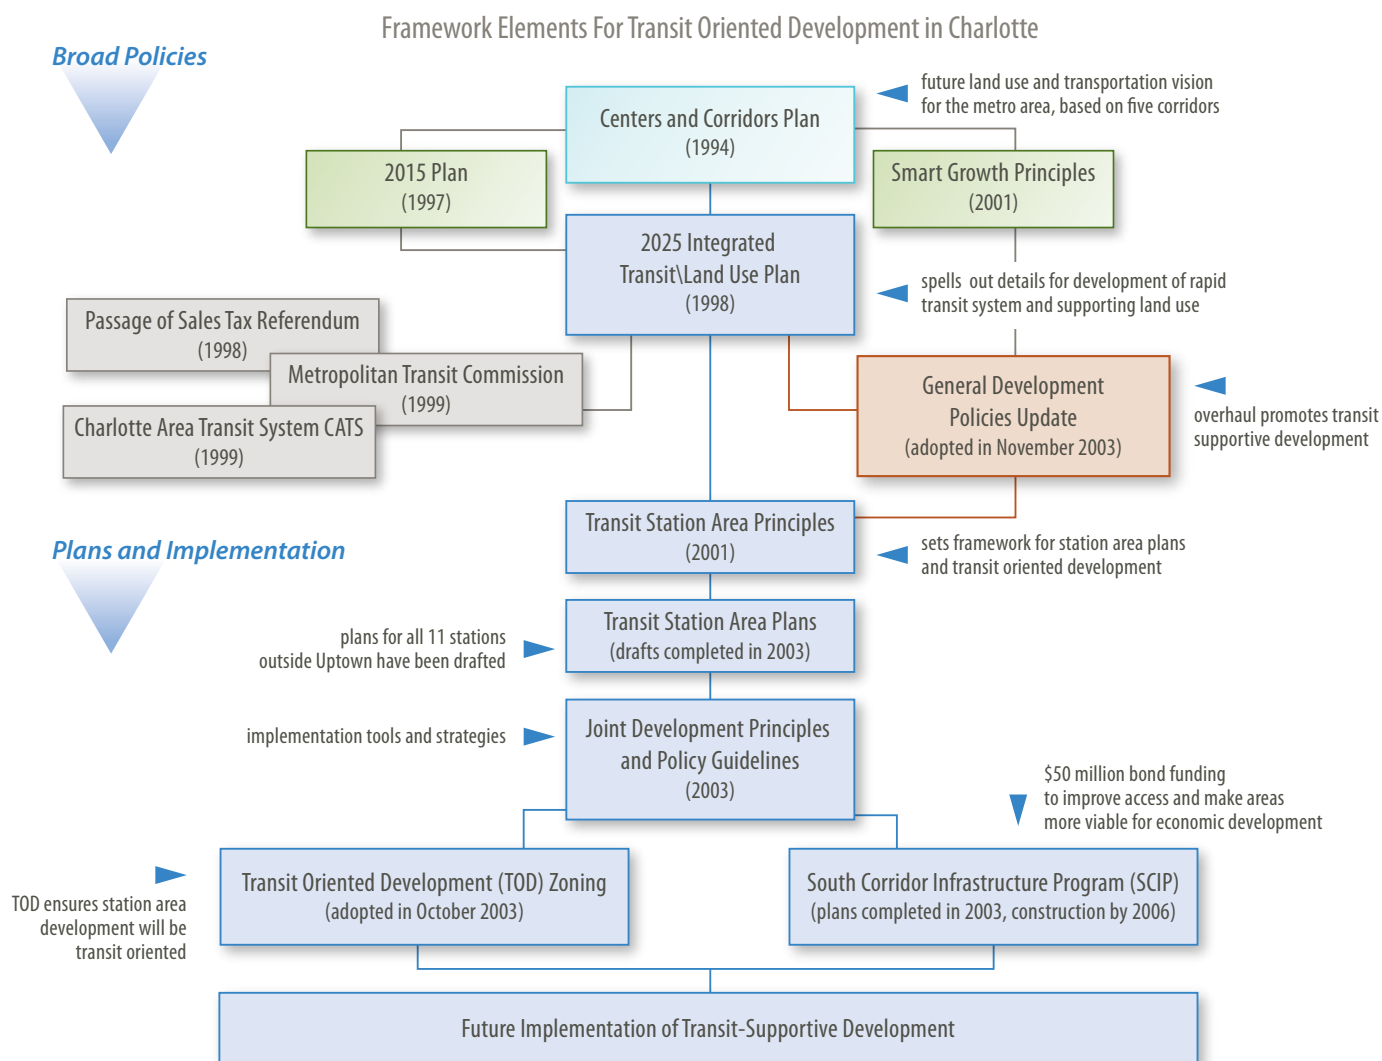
Framework Elements For Transit Oriented Development in Charlotte

Broad Policies

Centers and Corridors Plan
(1994)

future land use and transportation vision for the metro area, based on five corridors

2015 Plan
(1997)

Smart Growth Principles
(2001)

2025 Integrated Transit\Land Use Plan
(1998)

spells out details for development of rapid transit system and supporting land use

Passage of Sales Tax Referendum
(1998)

Metropolitan Transit Commission
(1999)

Charlotte Area Transit System CATS
(1999)

General Development Policies Update
(adopted in November 2003)

overhaul promotes transit supportive development

Plans and Implementation

Transit Station Area Principles
(2001)

sets framework for station area plans and transit oriented development

plans for all 11 stations outside Uptown have been drafted

Transit Station Area Plans
(drafts completed in 2003)

implementation tools and strategies

Joint Development Principles and Policy Guidelines
(2003)

$50 million bond funding to improve access and make areas more viable for economic development

TOD ensures station area development will be transit oriented

Transit Oriented Development (TOD) Zoning
(adopted in October 2003)

South Corridor Infrastructure Program (SCIP)
(plans completed in 2003, construction by 2006)

Future Implementation of Transit-Supportive Development